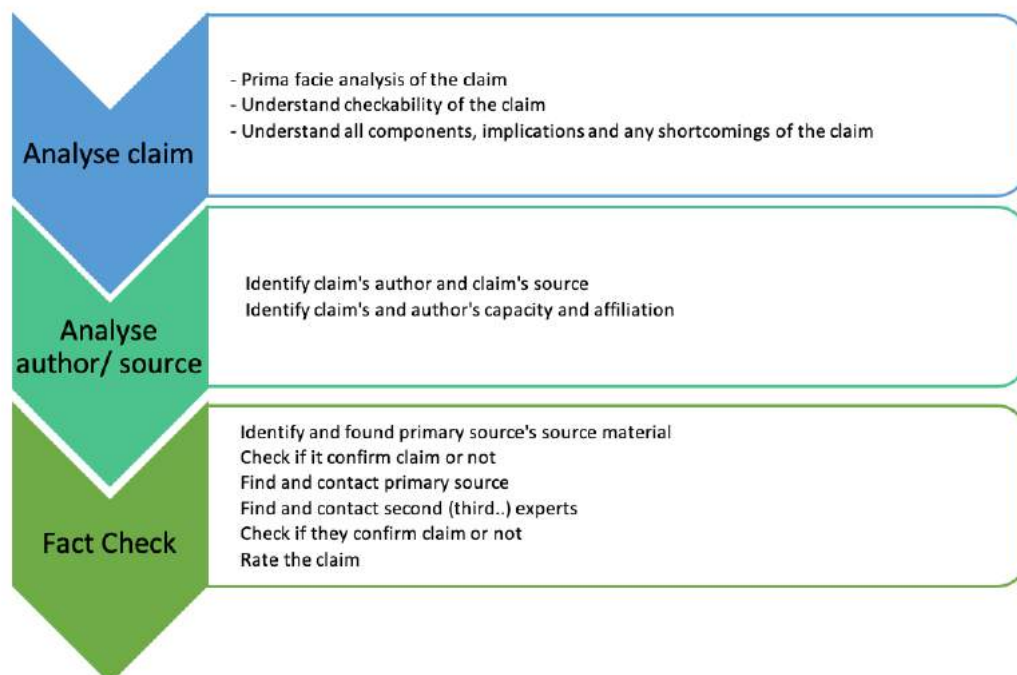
Analyse claim

- Prima facie analysis of the claim
- Understand checkability of the claim
- Understand all components, implications and any shortcomings of the claim

Analyse author/ source

Identify claim's author and claim's source
Identify claim's and author's capacity and affiliation

Fact Check

Identify and found primary source's source material
Check if it confirm claim or not
Find and contact primary source
Find and contact second (third..) experts
Check if they confirm claim or not
Rate the claim